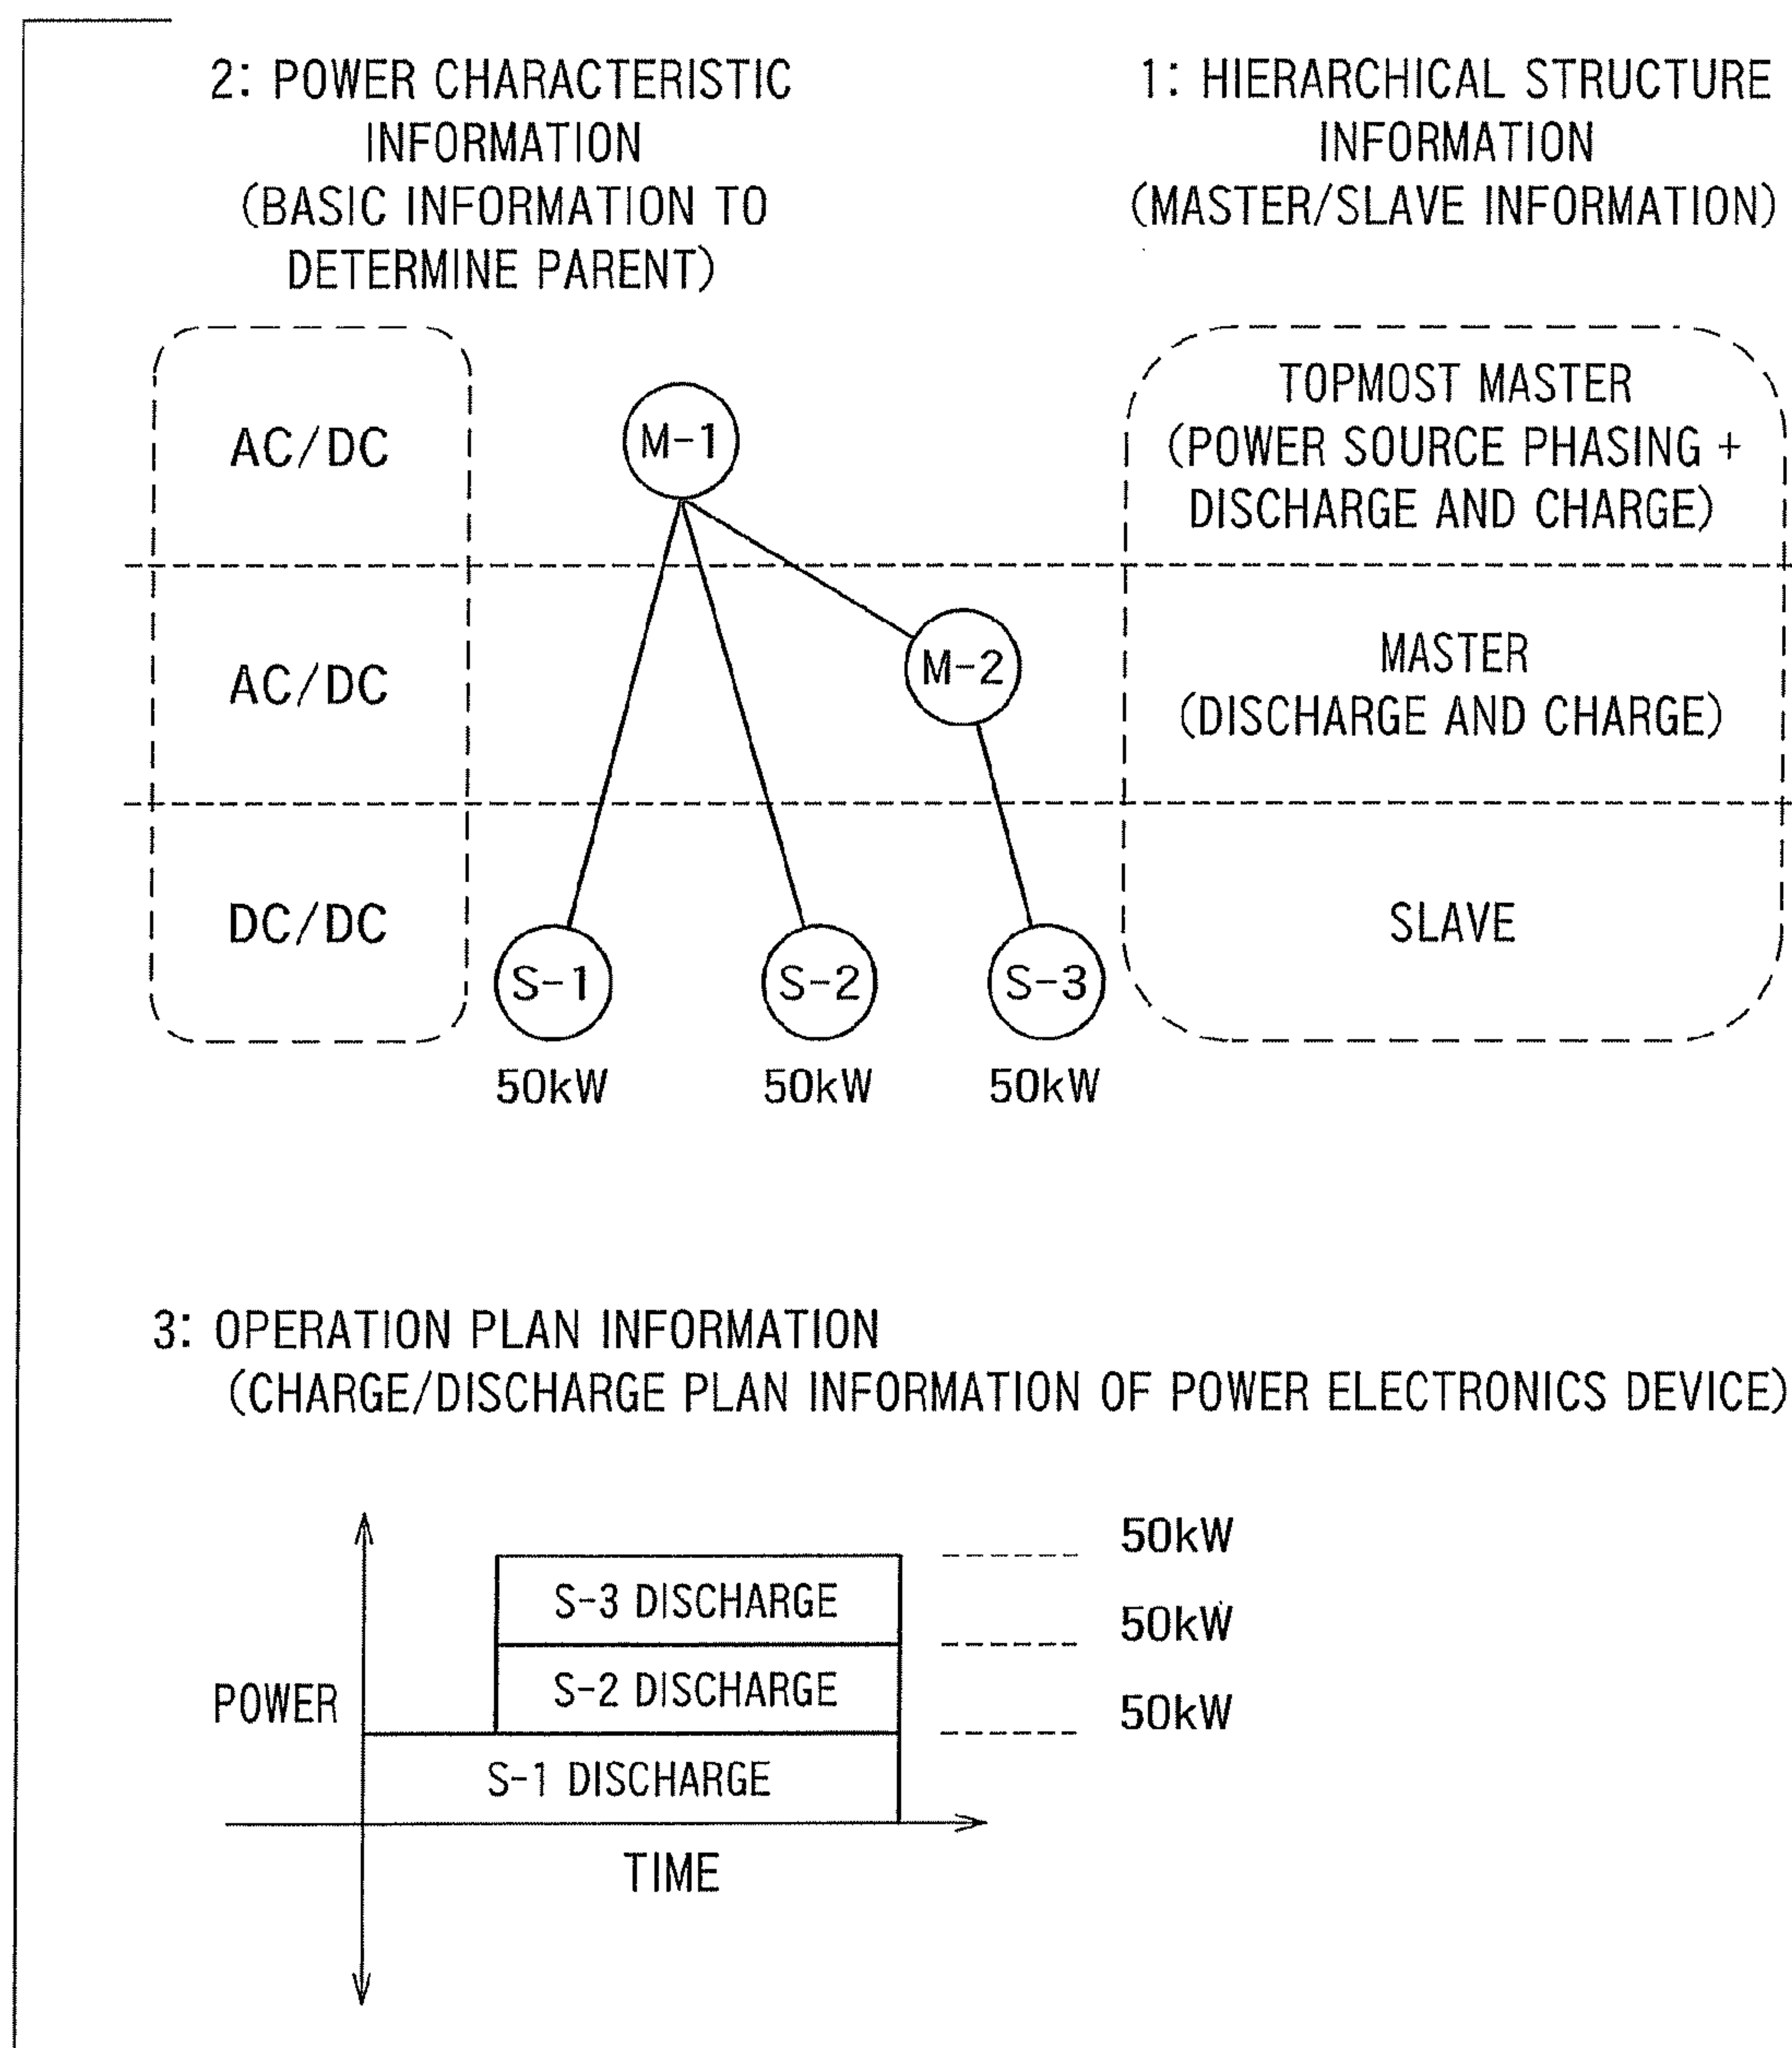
2: POWER CHARACTERISTIC INFORMATION (BASIC INFORMATION TO DETERMINE PARENT)

1: HIERARCHICAL STRUCTURE INFORMATION (MASTER/SLAVE INFORMATION)

AC/DC

AC/DC

DC/DC

M-1

M-2

S-1

S-2

S-3

50kW

50kW

50kW

TOPMOST MASTER (POWER SOURCE PHASING + DISCHARGE AND CHARGE)

MASTER (DISCHARGE AND CHARGE)

SLAVE

3: OPERATION PLAN INFORMATION (CHARGE/DISCHARGE PLAN INFORMATION OF POWER ELECTRONICS DEVICE)

POWER

S-3 DISCHARGE

S-2 DISCHARGE

S-1 DISCHARGE

TIME

50kW

50kW

50kW